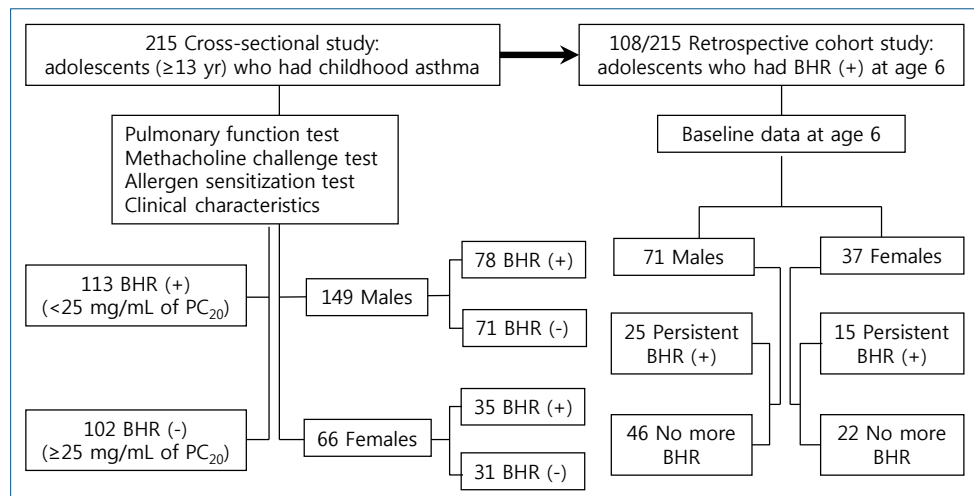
215 Cross-sectional study: adolescents (≥13 yr) who had childhood asthma

108/215 Retrospective cohort study: adolescents who had BHR (+) at age 6

Pulmonary function test
Methacholine challenge test
Allergen sensitization test
Clinical characteristics

Baseline data at age 6

113 BHR (+) (<25 mg/mL of $PC_{20}$)

149 Males

78 BHR (+)

71 BHR (-)

102 BHR (-) (≥25 mg/mL of $PC_{20}$)

66 Females

35 BHR (+)

31 BHR (-)

71 Males

37 Females

25 Persistent BHR (+)

46 No more BHR

15 Persistent BHR (+)

22 No more BHR